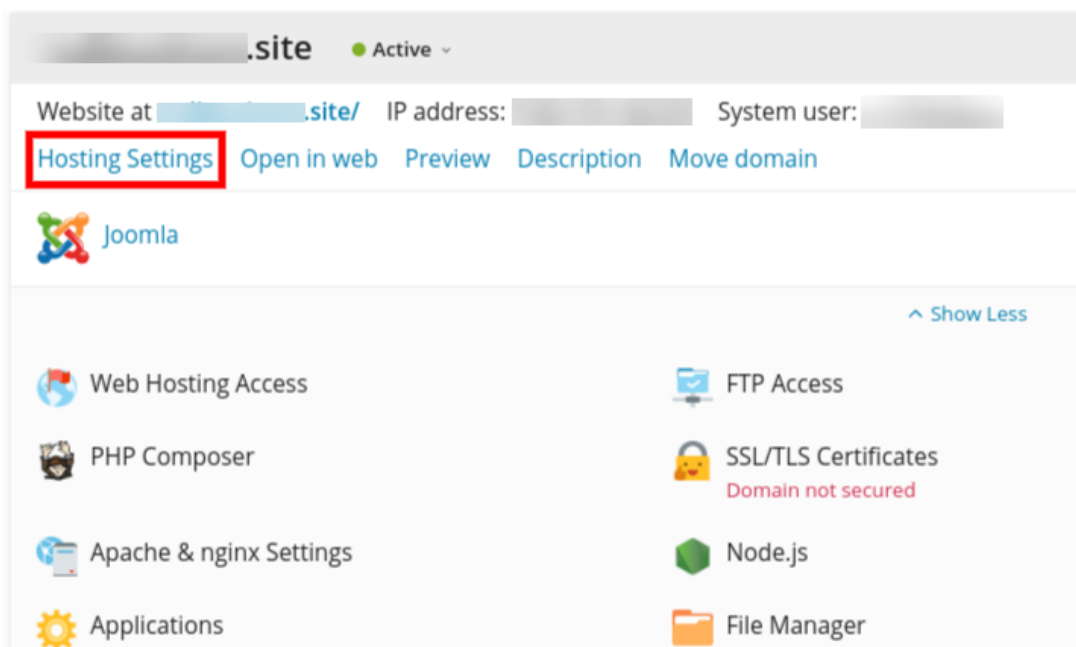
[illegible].site Active

Website at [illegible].site/ IP address: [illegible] System user: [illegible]

Hosting Settings Open in web Preview Description Move domain

Joomla

Show Less

Web Hosting Access

FTP Access

PHP Composer

SSL/TLS Certificates
Domain not secured

Apache & nginx Settings

Node.js

Applications

File Manager